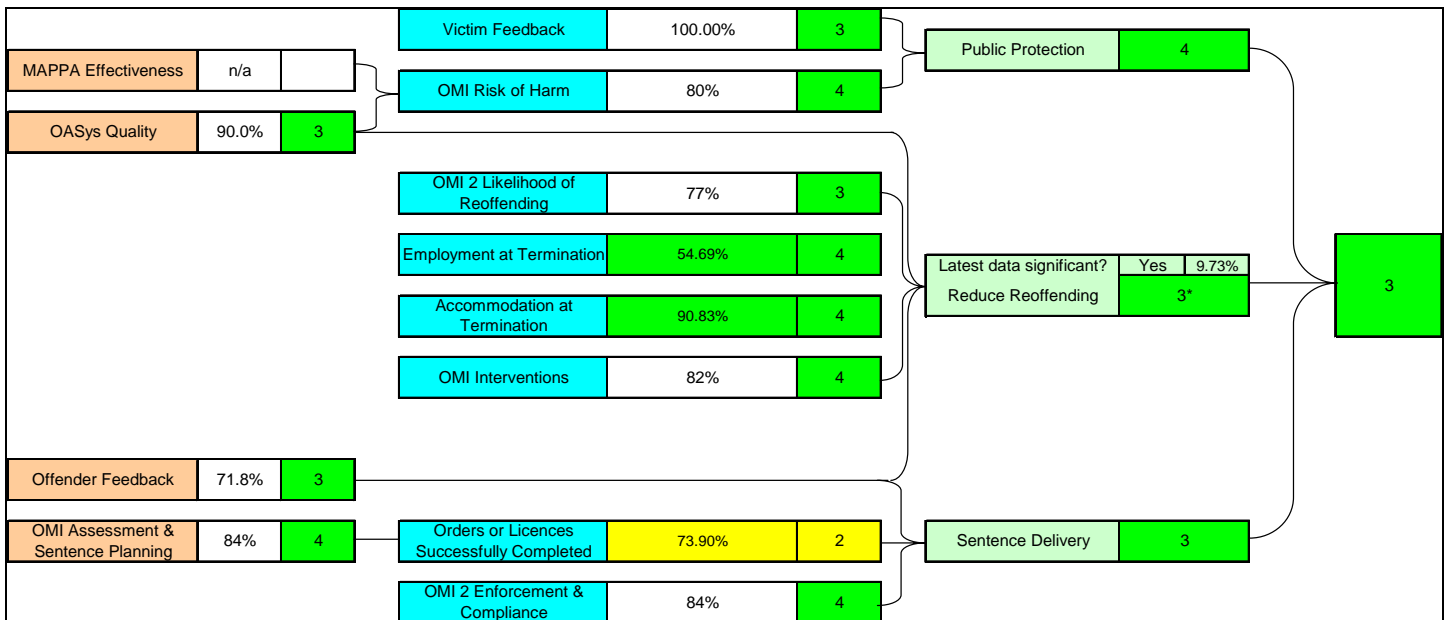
Victim Feedback 100.00% 3

MAPPA Effectiveness n/a

OMI Risk of Harm 80% 4

OASys Quality 90.0% 3

Public Protection 4

OMI 2 Likelihood of Reoffending 77% 3

Employment at Termination 54.69% 4

Accommodation at Termination 90.83% 4

OMI Interventions 82% 4

Latest data significant? Yes 9.73%

Reduce Reoffending 3*

3

Offender Feedback 71.8% 3

OMI Assessment & Sentence Planning 84% 4

Orders or Licences Successfully Completed 73.90% 2

OMI 2 Enforcement & Compliance 84% 4

Sentence Delivery 3